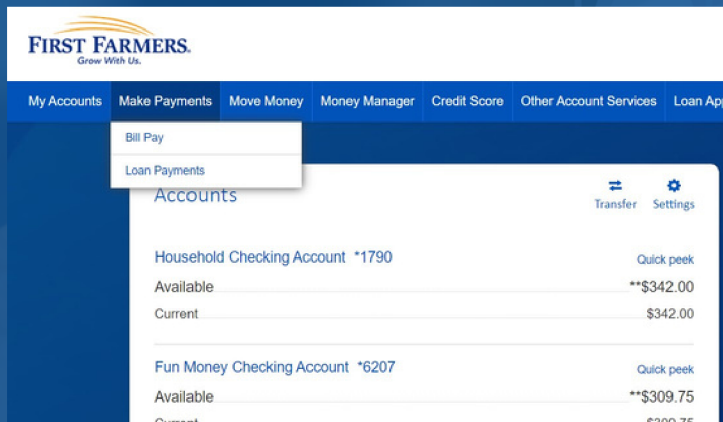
FIRST FARMERS.
Grow With Us.

My Accounts | Make Payments | Move Money | Money Manager | Credit Score | Other Account Services | Loan Ap

Bill Pay
Loan Payments

Accounts

Transfer Settings

Household Checking Account *1790
Quick peek
Available **$342.00
Current $342.00

Fun Money Checking Account *6207
Quick peek
Available **$309.75
Current $309.75